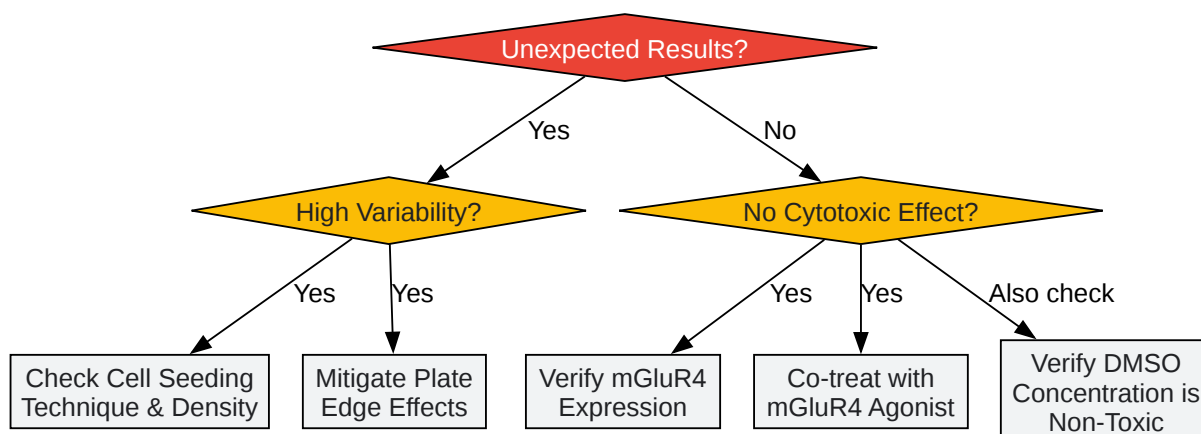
Unexpected Results?

Yes

No

High Variability?

No Cytotoxic Effect?

Yes

Yes

Yes

Yes

Also check

Check Cell Seeding Technique & Density

Mitigate Plate Edge Effects

Verify mGluR4 Expression

Co-treat with mGluR4 Agonist

Verify DMSO Concentration is Non-Toxic